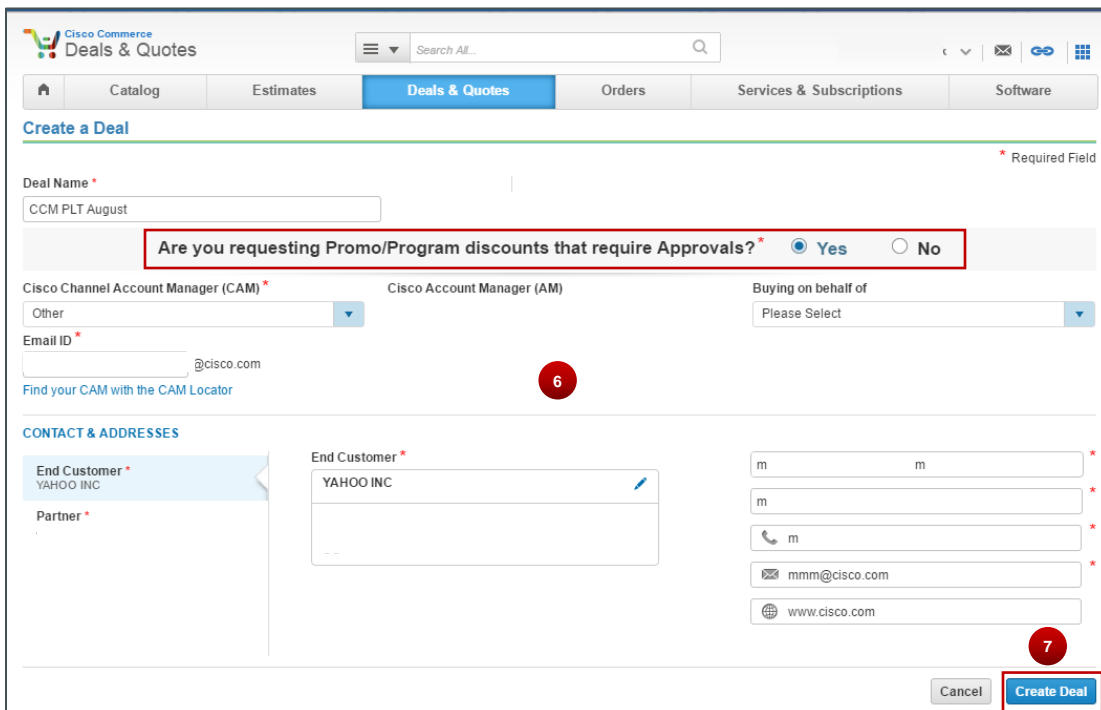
Cisco Commerce
Deals & Quotes

Search All...

Catalog | Estimates | Deals & Quotes | Orders | Services & Subscriptions | Software

Create a Deal

* Required Field

Deal Name *
CCM PLT August

Are you requesting Promo/Program discounts that require Approvals? * Yes No

Cisco Channel Account Manager (CAM) *
Other
Cisco Account Manager (AM)
Buying on behalf of
Please Select

Email ID *
@cisco.com
Find your CAM with the CAM Locator

6

CONTACT & ADDRESSES

End Customer *
YAHOO INC
Partner *

End Customer *
YAHOO INC

m m *
m *
m *
mmm@cisco.com *
www.cisco.com

7

Cancel
Create Deal